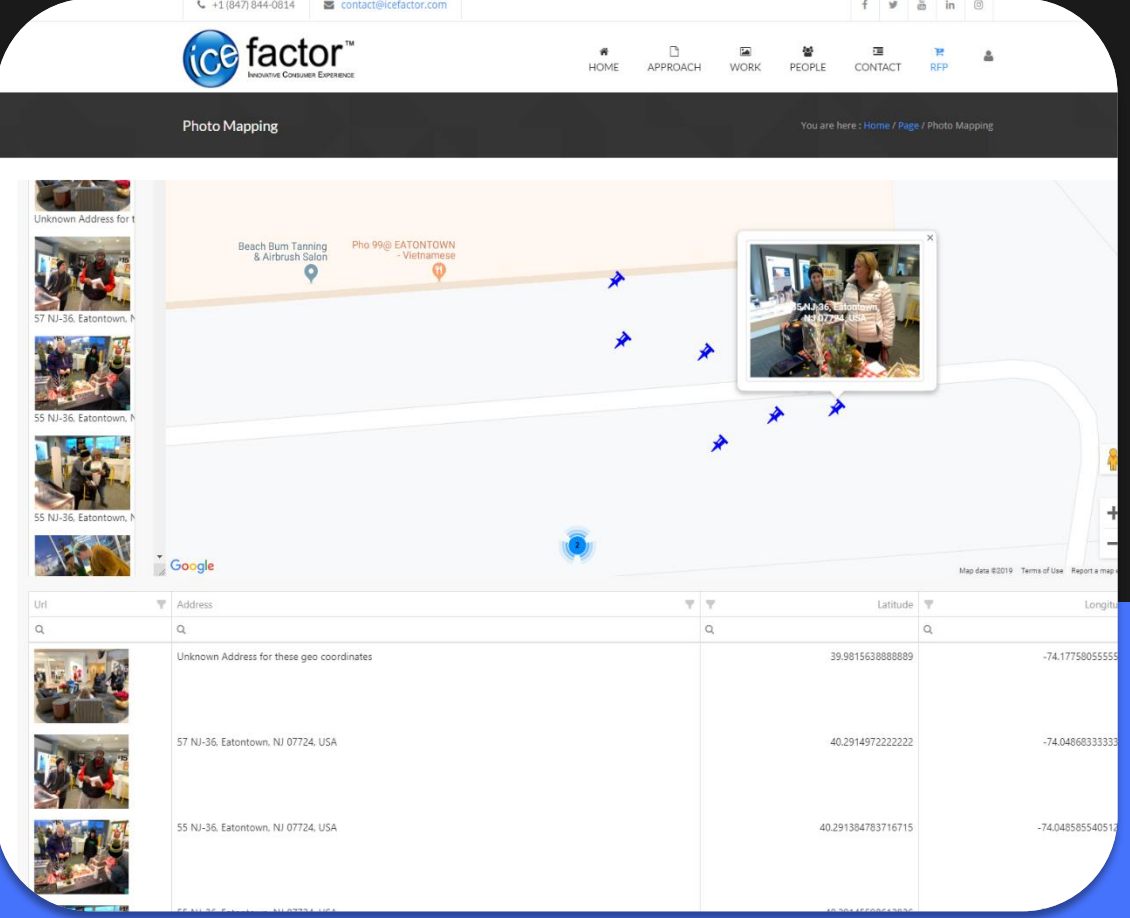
+1 (847) 844-0814 contact@icefactor.com

ice factor™
Innovative Consumer Experience

HOME APPROACH WORK PEOPLE CONTACT RFP

Photo Mapping

You are here : Home / Page / Photo Mapping

Unknown Address for t

57 NJ-36, Eatontown, N

55 NJ-36, Eatontown, N

55 NJ-36, Eatontown, N

Beach Bum Tanning & Airbrush Salon

Pho 99@ EATONTOWN - Vietnamese

55 NJ-36, Eatontown, NJ 07724, USA

2

Google

Map data ©2019 Terms of Use Report a map e

| Url | Address | Latitude | Longitu |
|---|---|---|---|
| | Unknown Address for these geo coordinates | 39.9815638888889 | -74.17758055555 |
| | 57 NJ-36, Eatontown, NJ 07724, USA | 40.2914972222222 | -74.04868333333 |
| | 55 NJ-36, Eatontown, NJ 07724, USA | 40.291384783716715 | -74.048585540512 |
| | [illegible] | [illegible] | |